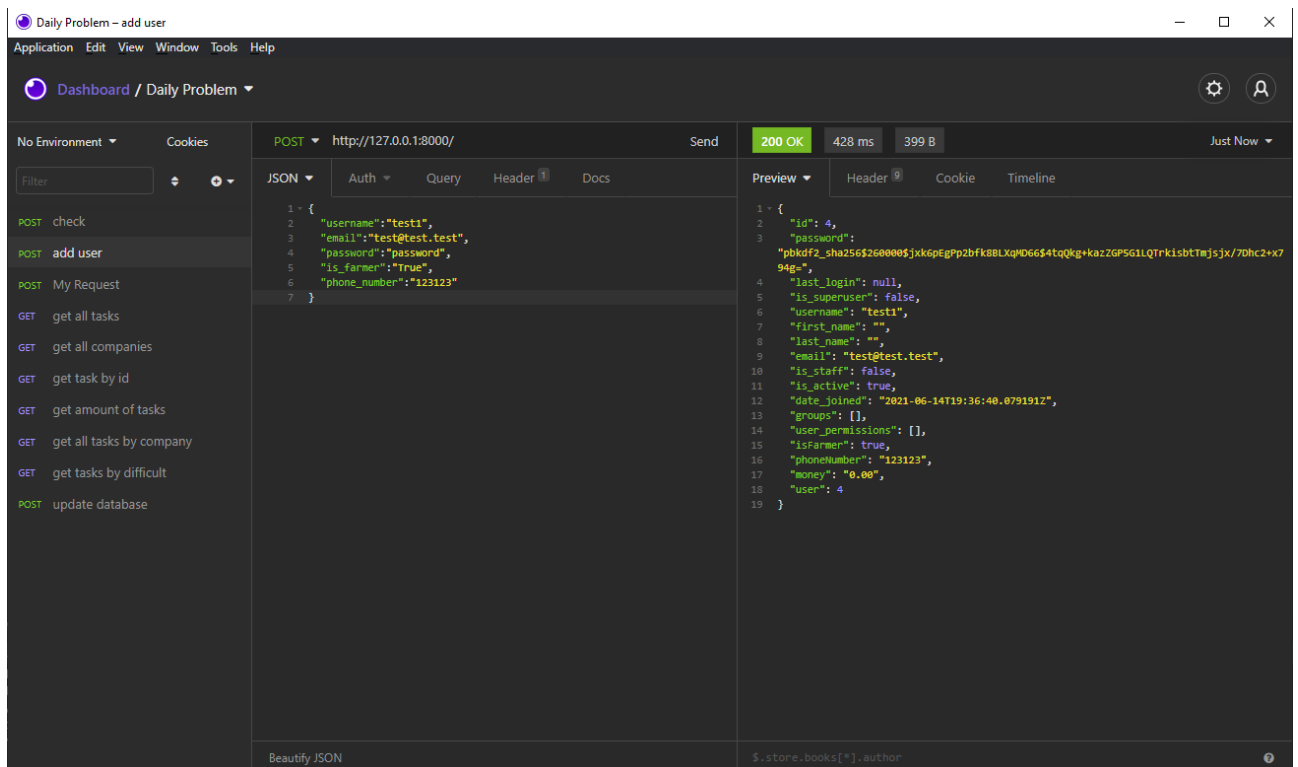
Daily Problem – add user

Application Edit View Window Tools Help

Dashboard / Daily Problem

No Environment Cookies

Filter

POST check
POST add user
POST My Request
GET get all tasks
GET get all companies
GET get task by id
GET get amount of tasks
GET get all tasks by company
GET get tasks by difficult
POST update database

POST http://127.0.0.1:8000/ Send

JSON Auth Query Header 1 Docs

1 {
2 "username":"test1",
3 "email":"test@test.test",
4 "password":"password",
5 "is_farmer":"True",
6 "phone_number":"123123"
7 }

Beautify JSON

200 OK 428 ms 399 B Just Now

Preview Header 9 Cookie Timeline

1 {
2 "id": 4,
3 "password": "pbkdf2_sha256$260000$jxk6pEgPp2bfk8BLXqMD66$4tqQkg+kazZGP5G1LQTrkisbtTmjsjx/7Dhc2+x794g=",
4 "last_login": null,
5 "is_superuser": false,
6 "username": "test1",
7 "first_name": "",
8 "last_name": "",
9 "email": "test@test.test",
10 "is_staff": false,
11 "is_active": true,
12 "date_joined": "2021-06-14T19:36:40.079191Z",
13 "groups": [],
14 "user_permissions": [],
15 "isFarmer": true,
16 "phoneNumber": "123123",
17 "money": "0.00",
18 "user": 4
19 }

$.store.books[*].author